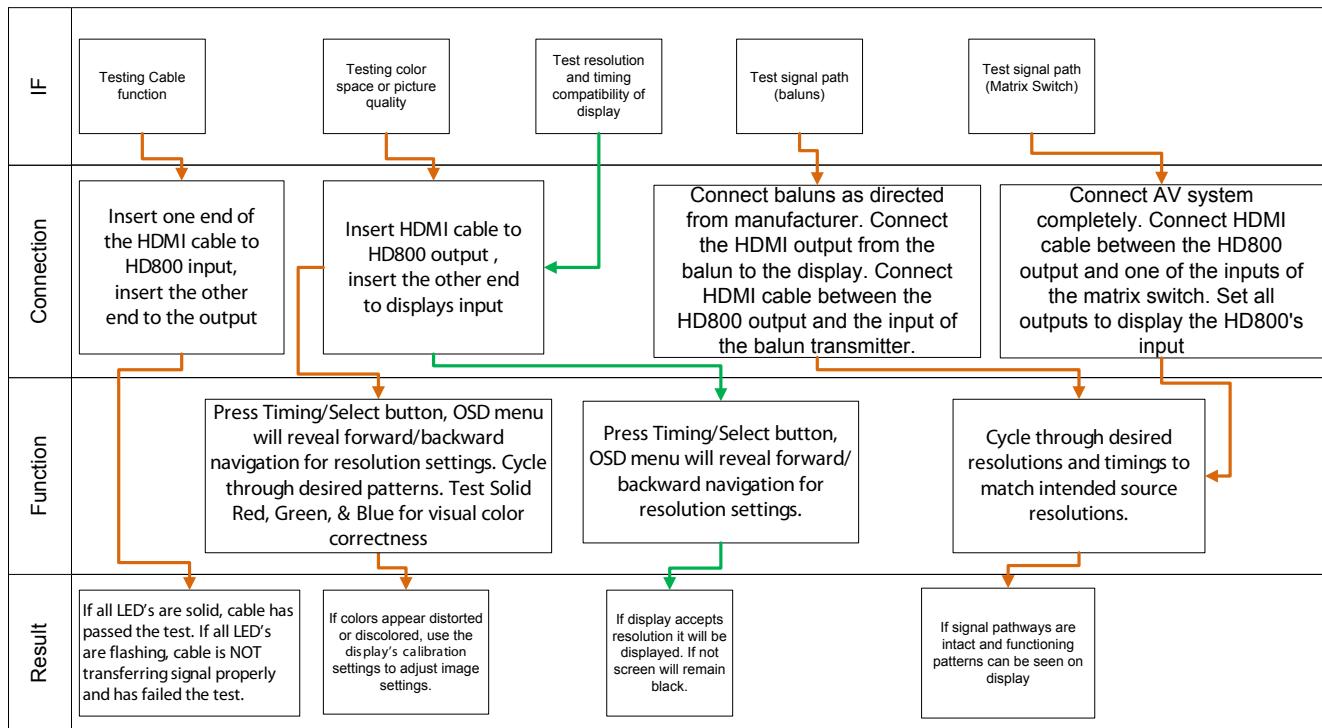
IF

Testing Cable function

Testing color space or picture quality

Test resolution and timing compatibility of display

Test signal path (baluns)

Test signal path (Matrix Switch)

Connection

Insert one end of the HDMI cable to HD800 input, insert the other end to the output

Insert HDMI cable to HD800 output , insert the other end to displays input

Connect baluns as directed from manufacturer. Connect the HDMI output from the balun to the display. Connect HDMI cable between the HD800 output and the input of the balun transmitter.

Connect AV system completely. Connect HDMI cable between the HD800 output and one of the inputs of the matrix switch. Set all outputs to display the HD800's input

Function

Press Timing/Select button, OSD menu will reveal forward/backward navigation for resolution settings. Cycle through desired patterns. Test Solid Red, Green, & Blue for visual color correctness

Press Timing/Select button, OSD menu will reveal forward/ backward navigation for resolution settings.

Cycle through desired resolutions and timings to match intended source resolutions.

Result

If all LED's are solid, cable has passed the test. If all LED's are flashing, cable is NOT transferring signal properly and has failed the test.

If colors appear distorted or discolored, use the display's calibration settings to adjust image settings.

If display accepts resolution it will be displayed. If not screen will remain black.

If signal pathways are intact and functioning patterns can be seen on display